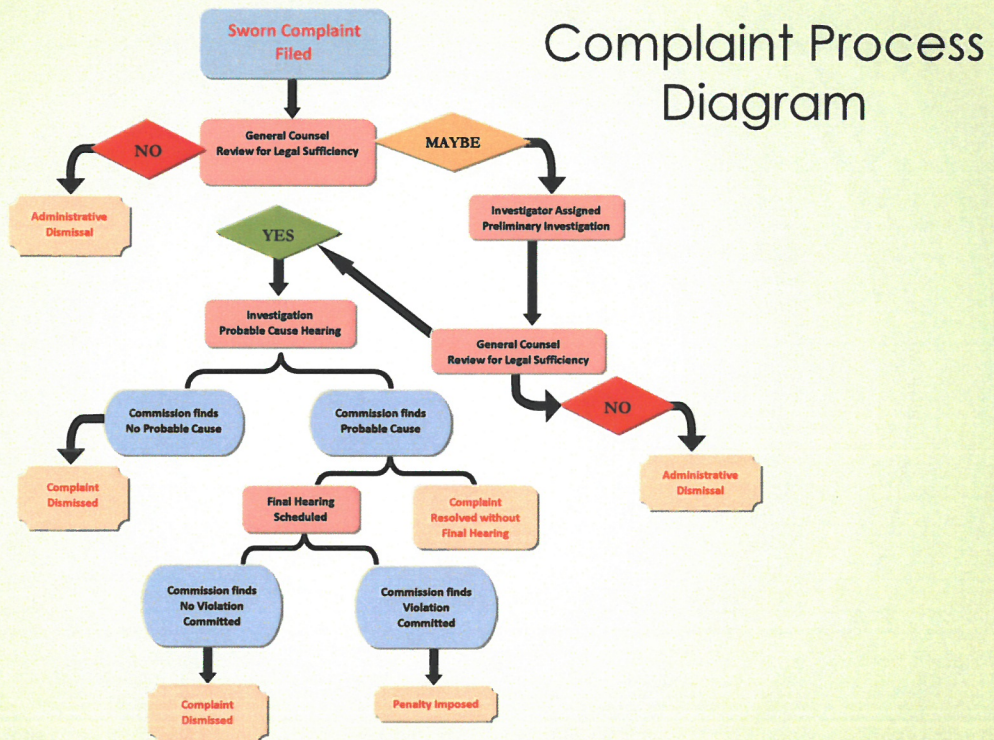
Complaint Process Diagram

Sworn Complaint Filed

General Counsel Review for Legal Sufficiency

NO

MAYBE

Administrative Dismissal

Investigator Assigned Preliminary Investigation

YES

Investigation Probable Cause Hearing

General Counsel Review for Legal Sufficiency

NO

Commission finds No Probable Cause

Commission finds Probable Cause

Administrative Dismissal

Complaint Dismissed

Final Hearing Scheduled

Complaint Resolved without Final Hearing

Commission finds No Violation Committed

Commission finds Violation Committed

Complaint Dismissed

Penalty Imposed